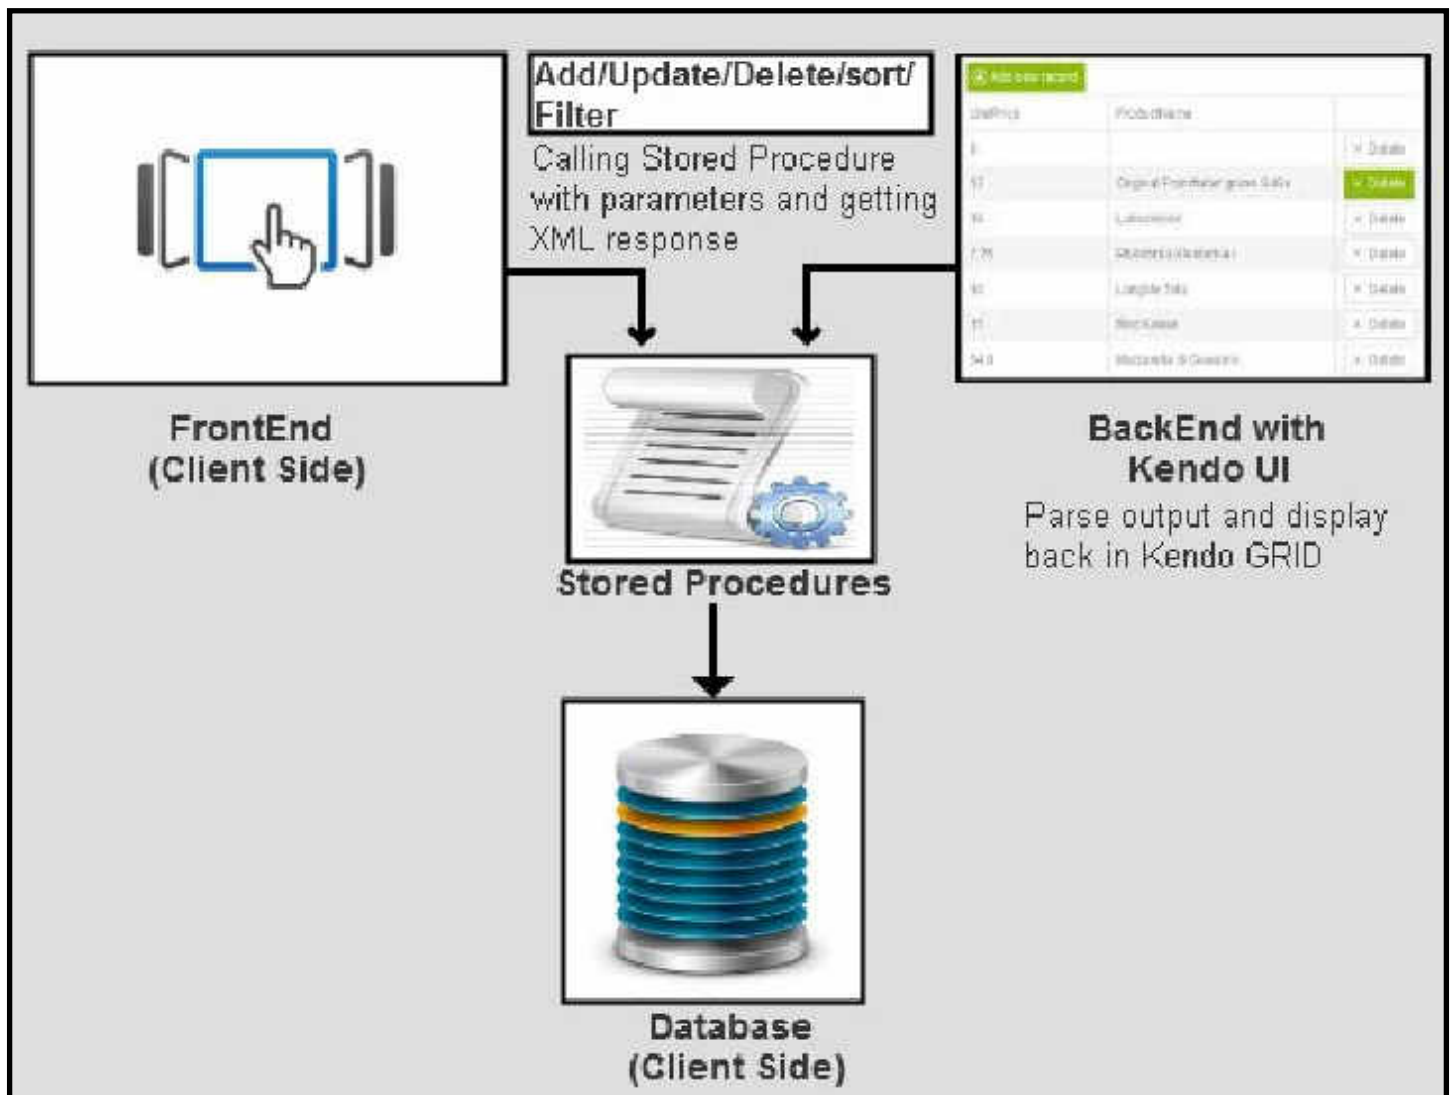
Add/Update/Delete/sort/ Filter

Calling Stored Procedure with parameters and getting XML response

Add new record

| UnitPrice | ProductName | |
|---|---|---|
| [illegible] | | × Delete |
| 17 | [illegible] | Delete |
| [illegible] | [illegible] | × Delete |
| 7.75 | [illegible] | × Delete |
| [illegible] | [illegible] | × Delete |
| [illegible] | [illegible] | × Delete |
| 34.8 | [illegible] | × Delete |

FrontEnd
(Client Side)

Stored Procedures

BackEnd with Kendo UI

Parse output and display back in Kendo GRID

Database
(Client Side)